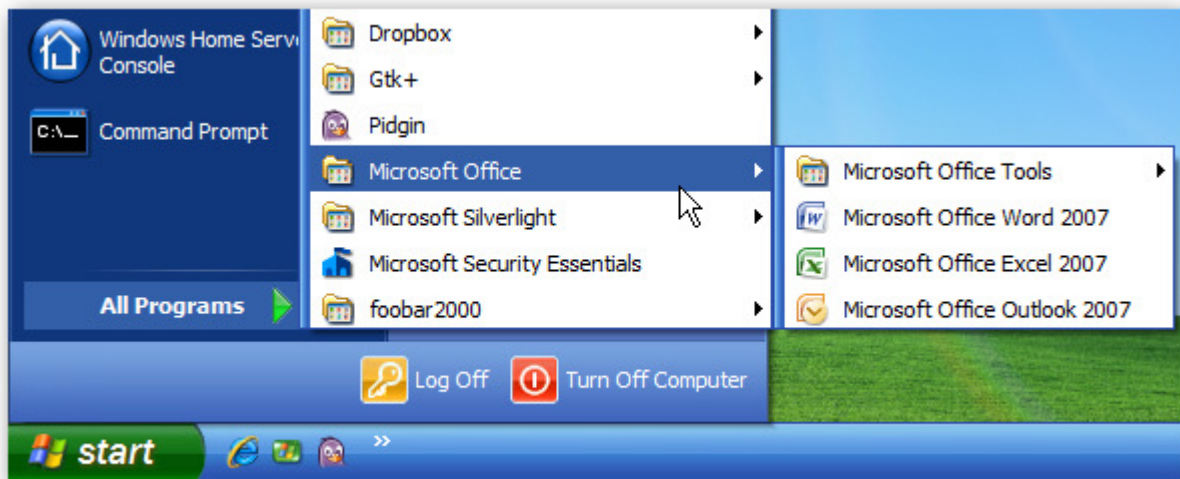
Windows Home Serv
Console

C:\_ Command Prompt

All Programs

Dropbox
Gtk+
Pidgin
Microsoft Office
Microsoft Silverlight
Microsoft Security Essentials
foobar2000

Microsoft Office Tools
Microsoft Office Word 2007
Microsoft Office Excel 2007
Microsoft Office Outlook 2007

Log Off
Turn Off Computer

start
»